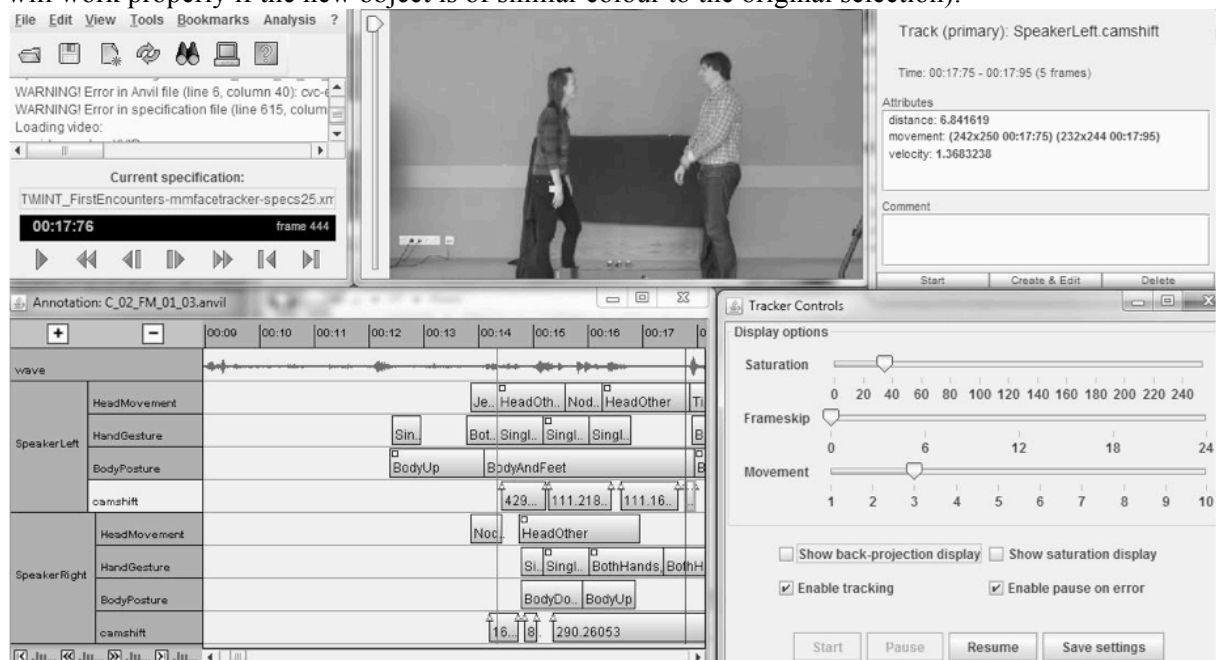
will work properly if the new object is of similar colour to the original selection).

File Edit View Tools Bookmarks Analysis ?

WARNING! Error in Anvil file (line 6, column 40): cvc-
WARNING! Error in specification file (line 615, colum
Loading video:

Current specification:
TMINT_FirstEncounters-mmfacetracker-specs25.xm

00:17:76 frame 444

Track (primary): SpeakerLeft.camshift

Time: 00:17:75 - 00:17:95 (5 frames)

Attributes
distance: 6.841619
movement: (242x250 00:17:75) (232x244 00:17:95)
velocity: 1.3683238

Comment

Start Create & Edit Delete

Annotation: C_02_FM_01_03.anvil

+ −

00:09 00:10 00:11 00:12 00:13 00:14 00:15 00:16 00:17

| | | |
|---|---|---|
| wave | | |
| SpeakerLeft | HeadMovement | Je.. HeadOth.. Nod.. HeadOther Ti |
| | HandGesture | Sin.. Bot.. Singl.. Singl.. Singl.. B |
| | BodyPosture | BodyUp BodyAndFeet B |
| | camshift | 429... 111.218.. 111.16.. |
| SpeakerRight | HeadMovement | Noc.. HeadOther |
| | HandGesture | Si.. Singl.. BothHands. BothH |
| | BodyPosture | BodyDo.. BodyUp |
| | camshift | 16... 8.. 290.26053 |

Tracker Controls

Display options

Saturation
0 20 40 60 80 100 120 140 160 180 200 220 240

Frameskip
0 6 12 18 24

Movement
1 2 3 4 5 6 7 8 9 10

Show back-projection display Show saturation display

Enable tracking Enable pause on error

Start Pause Resume Save settings